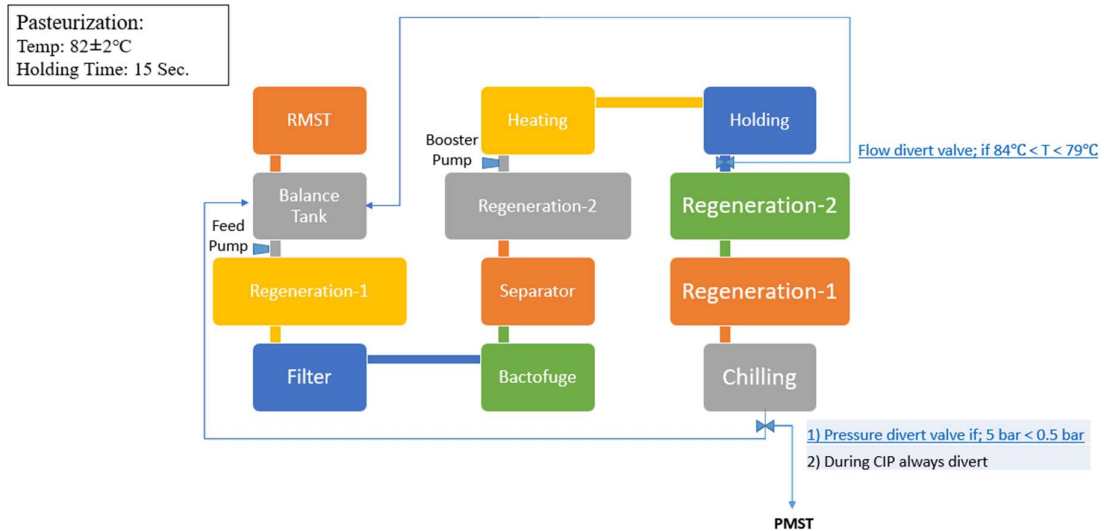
Pasteurization:
Temp: 82±2°C
Holding Time: 15 Sec.

RMST

Heating

Holding

Booster Pump

Flow divert valve; if 84°C < T < 79°C

Balance Tank

Regeneration-2

Regeneration-2

Feed Pump

Regeneration-1

Separator

Regeneration-1

Filter

Bactofuge

Chilling

1) Pressure divert valve if; 5 bar < 0.5 bar
2) During CIP always divert

PMST